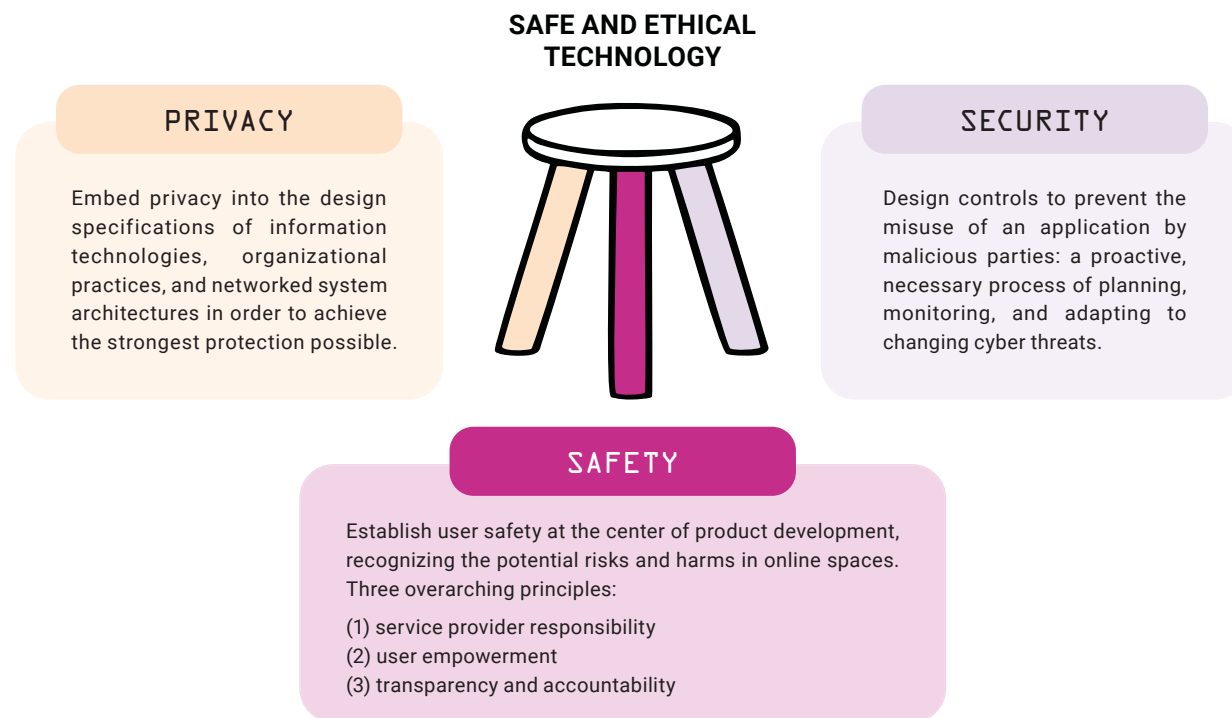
SAFE AND ETHICAL TECHNOLOGY

PRIVACY

Embed privacy into the design specifications of information technologies, organizational practices, and networked system architectures in order to achieve the strongest protection possible.

SECURITY

Design controls to prevent the misuse of an application by malicious parties: a proactive, necessary process of planning, monitoring, and adapting to changing cyber threats.

SAFETY

Establish user safety at the center of product development, recognizing the potential risks and harms in online spaces. Three overarching principles:

(1) service provider responsibility
(2) user empowerment
(3) transparency and accountability